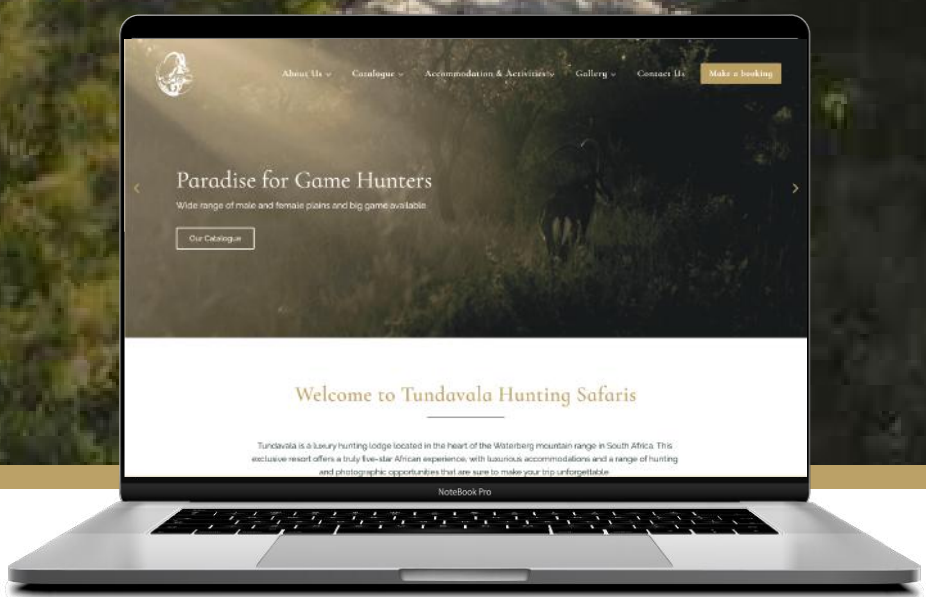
About Us Catalogue Accommodation & Activities Gallery Contact Us Make a booking

Paradise for Game Hunters

Wide range of male and female plains and big game available

Our Catalogue

Welcome to Tundavala Hunting Safaris

Tundavala is a luxury hunting lodge located in the heart of the Waterberg mountain range in South Africa. This exclusive resort offers a truly five-star African experience, with luxurious accommodations and a range of hunting and photographic opportunities that are sure to make your trip unforgettable

NoteBook Pro